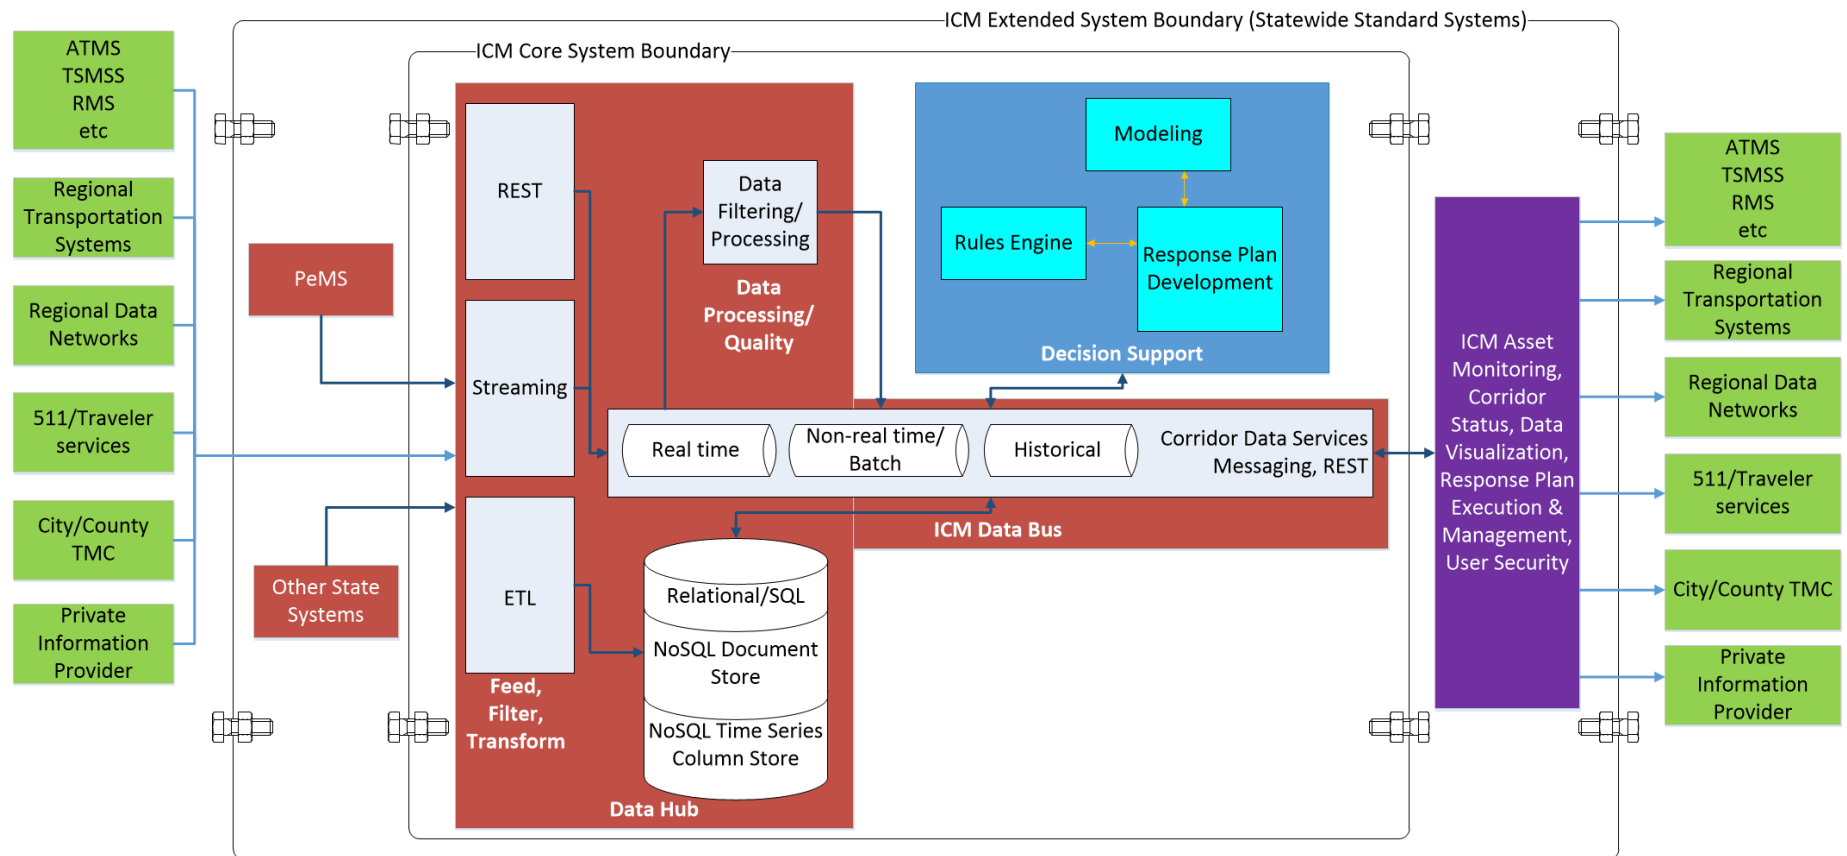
ICM Extended System Boundary (Statewide Standard Systems)

ICM Core System Boundary

ATMS
TSMSS
RMS
etc

Regional Transportation Systems

Regional Data Networks

511/Traveler services

City/County TMC

Private Information Provider

PeMS

Other State Systems

REST

Streaming

ETL

Feed, Filter, Transform

Data Filtering/ Processing

Data Processing/ Quality

Relational/SQL

NoSQL Document Store

NoSQL Time Series Column Store

Data Hub

Modeling

Rules Engine

Response Plan Development

Decision Support

Real time

Non-real time/ Batch

Historical

Corridor Data Services Messaging, REST

ICM Data Bus

ICM Asset Monitoring, Corridor Status, Data Visualization, Response Plan Execution & Management, User Security

ATMS
TSMSS
RMS
etc

Regional Transportation Systems

Regional Data Networks

511/Traveler services

City/County TMC

Private Information Provider